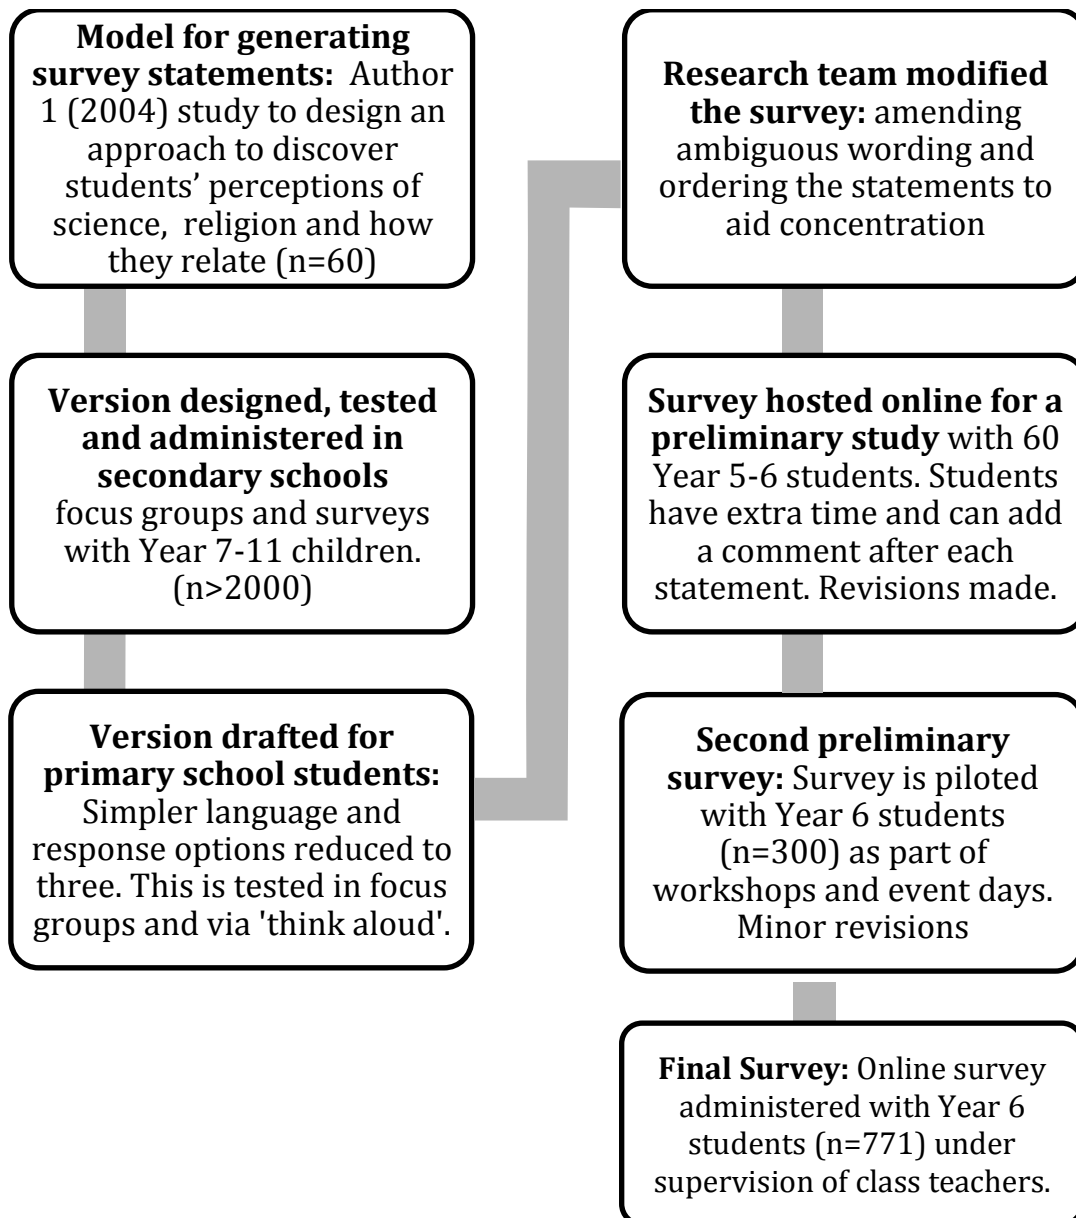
**Model for generating survey statements:** Author 1 (2004) study to design an approach to discover students' perceptions of science, religion and how they relate (n=60)

**Version designed, tested and administered in secondary schools** focus groups and surveys with Year 7-11 children. (n>2000)

**Version drafted for primary school students:** Simpler language and response options reduced to three. This is tested in focus groups and via 'think aloud'.

**Research team modified the survey:** amending ambiguous wording and ordering the statements to aid concentration

**Survey hosted online for a preliminary study** with 60 Year 5-6 students. Students have extra time and can add a comment after each statement. Revisions made.

**Second preliminary survey:** Survey is piloted with Year 6 students (n=300) as part of workshops and event days. Minor revisions

**Final Survey:** Online survey administered with Year 6 students (n=771) under supervision of class teachers.